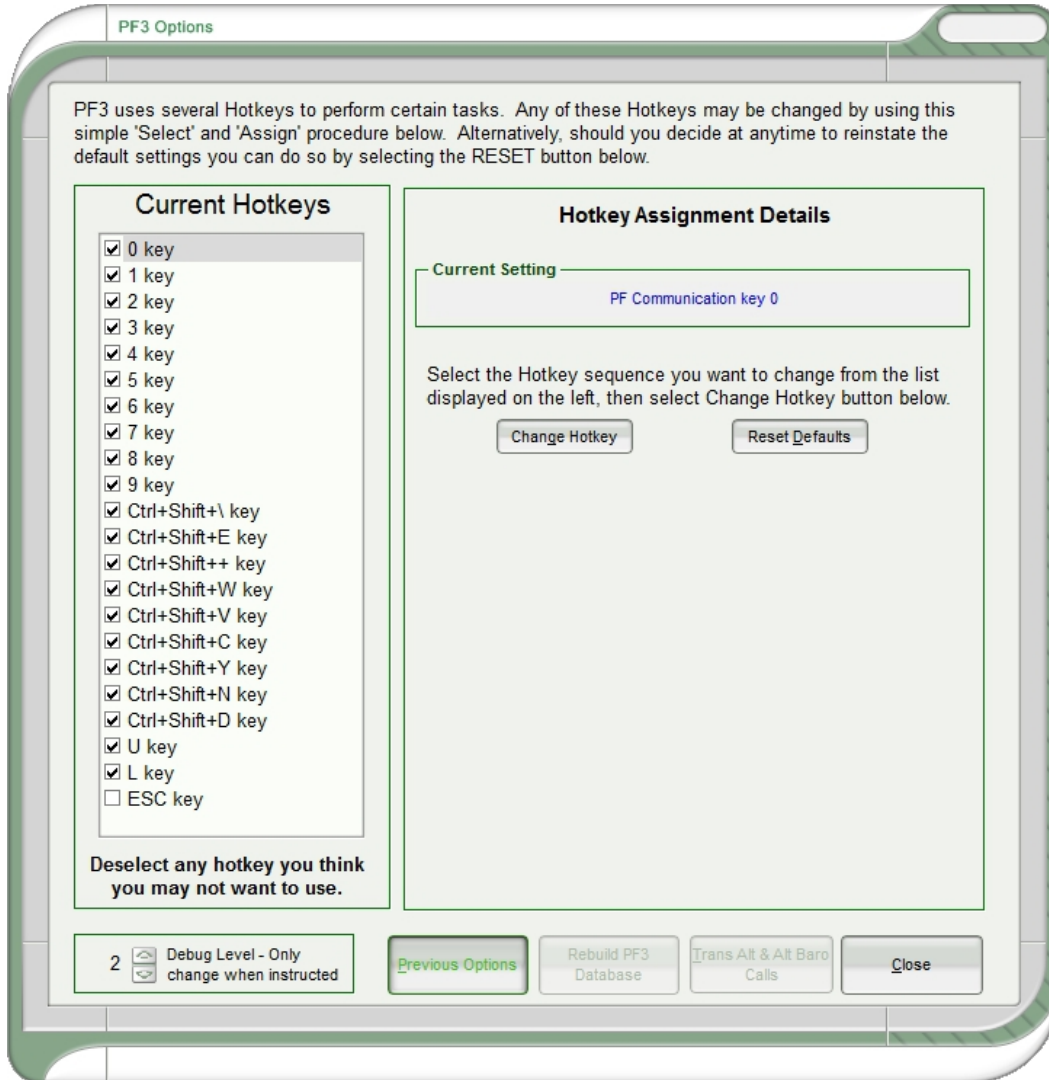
PF3 Options

PF3 uses several Hotkeys to perform certain tasks. Any of these Hotkeys may be changed by using this simple 'Select' and 'Assign' procedure below. Alternatively, should you decide at anytime to reinstate the default settings you can do so by selecting the RESET button below.

Current Hotkeys

☑ 0 key
☑ 1 key
☑ 2 key
☑ 3 key
☑ 4 key
☑ 5 key
☑ 6 key
☑ 7 key
☑ 8 key
☑ 9 key
☑ Ctrl+Shift+\ key
☑ Ctrl+Shift+E key
☑ Ctrl+Shift++ key
☑ Ctrl+Shift+W key
☑ Ctrl+Shift+V key
☑ Ctrl+Shift+C key
☑ Ctrl+Shift+Y key
☑ Ctrl+Shift+N key
☑ Ctrl+Shift+D key
☑ U key
☑ L key
☐ ESC key

Deselect any hotkey you think you may not want to use.

Hotkey Assignment Details

Current Setting

PF Communication key 0

Select the Hotkey sequence you want to change from the list displayed on the left, then select Change Hotkey button below.

Change Hotkey

Reset Defaults

2 Debug Level - Only change when instructed

Previous Options

Rebuild PF3 Database

Trans Alt & Alt Baro Calls

Close